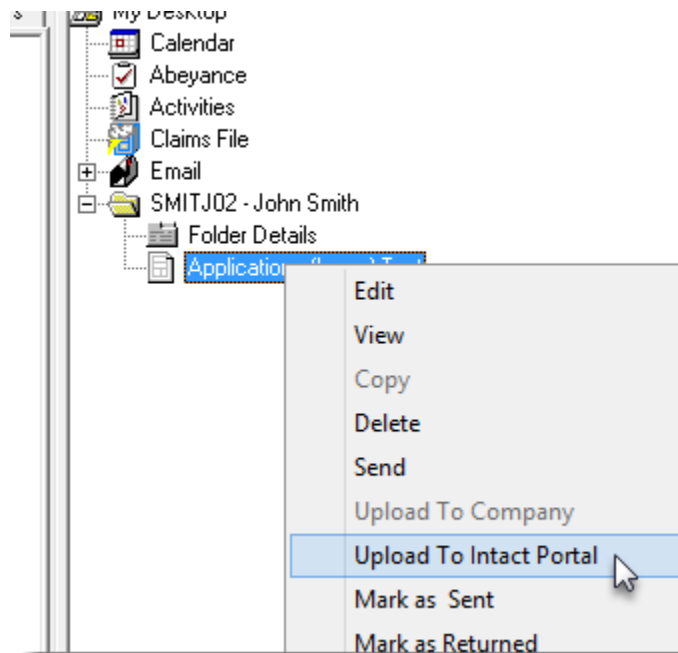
s

My Desktop
Calendar
Abeyance
Activities
Claims File
Email
SMITJ02 - John Smith
Folder Details
Applicatio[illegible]

Edit
View
Copy
Delete
Send
Upload To Company
Upload To Intact Portal
Mark as Sent
Mark as Returned